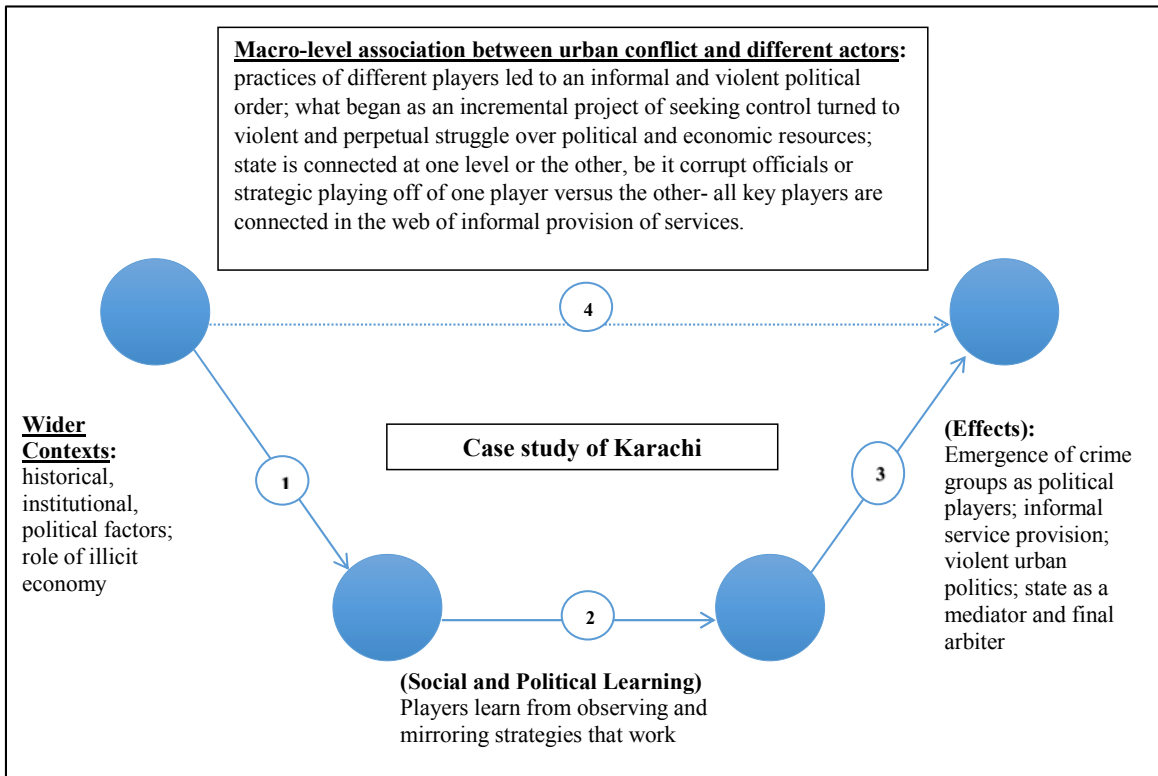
**Macro-level association between urban conflict and different actors:** practices of different players led to an informal and violent political order; what began as an incremental project of seeking control turned to violent and perpetual struggle over political and economic resources; state is connected at one level or the other, be it corrupt officials or strategic playing off of one player versus the other- all key players are connected in the web of informal provision of services.

4

**Wider Contexts:** historical, institutional, political factors; role of illicit economy

1

**Case study of Karachi**

3

**(Effects):** Emergence of crime groups as political players; informal service provision; violent urban politics; state as a mediator and final arbiter

2

**(Social and Political Learning)** Players learn from observing and mirroring strategies that work